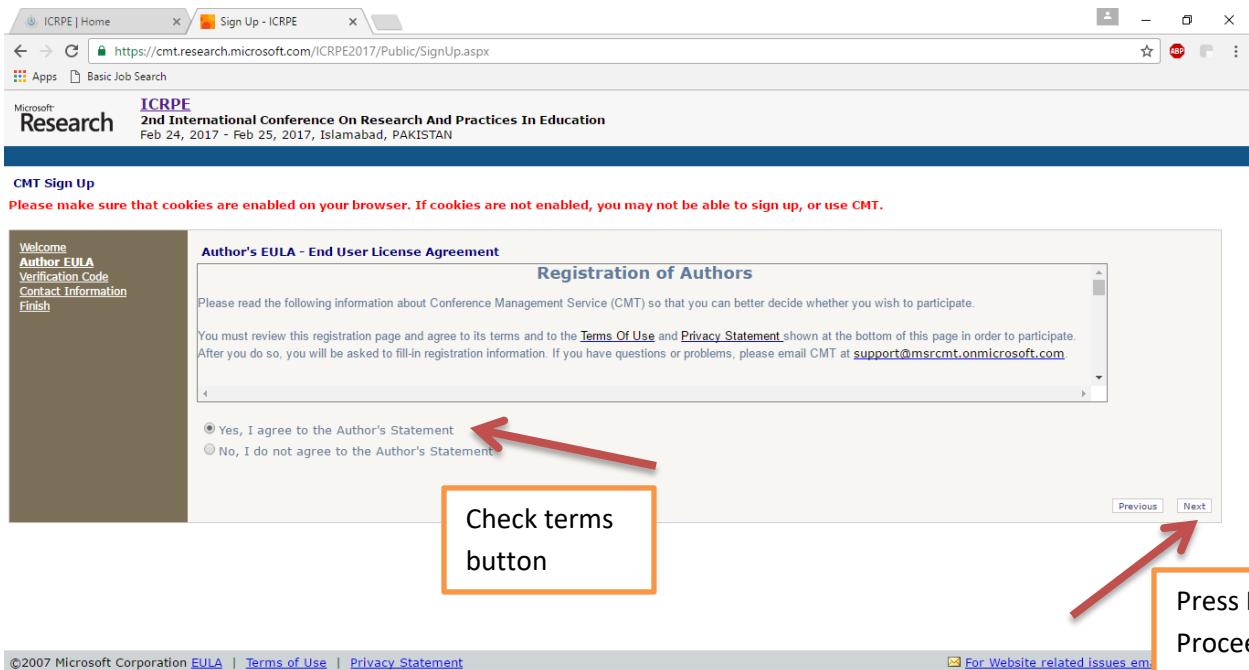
ICRPE | Home
Sign Up - ICRPE
https://cmt.research.microsoft.com/ICRPE2017/Public/SignUp.aspx
ABP
Apps
Basic Job Search

Microsoft Research
ICRPE
2nd International Conference On Research And Practices In Education
Feb 24, 2017 - Feb 25, 2017, Islamabad, PAKISTAN

CMT Sign Up
Please make sure that cookies are enabled on your browser. If cookies are not enabled, you may not be able to sign up, or use CMT.

Welcome
Author EULA
Verification Code
Contact Information
Finish

Author's EULA - End User License Agreement

Registration of Authors

Please read the following information about Conference Management Service (CMT) so that you can better decide whether you wish to participate.

You must review this registration page and agree to its terms and to the Terms Of Use and Privacy Statement shown at the bottom of this page in order to participate. After you do so, you will be asked to fill-in registration information. If you have questions or problems, please email CMT at support@msrcmt.onmicrosoft.com.

Yes, I agree to the Author's Statement
No, I do not agree to the Author's Statement

Check terms button

Previous
Next

Press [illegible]
Procee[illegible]

©2007 Microsoft Corporation EULA | Terms of Use | Privacy Statement
For Website related issues em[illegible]